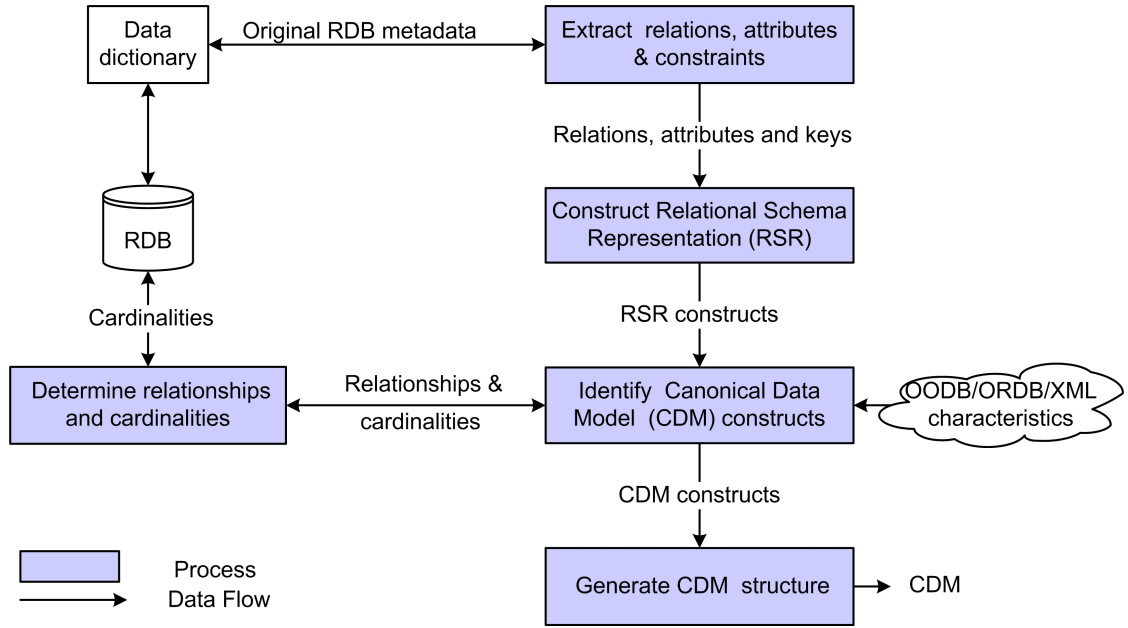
Data dictionary

Original RDB metadata

Extract relations, attributes & constraints

Relations, attributes and keys

RDB

Construct Relational Schema Representation (RSR)

Cardinalities

RSR constructs

Determine relationships and cardinalities

Relationships & cardinalities

Identify Canonical Data Model (CDM) constructs

OODB/ORDB/XML characteristics

CDM constructs

Process

Data Flow

Generate CDM structure

CDM